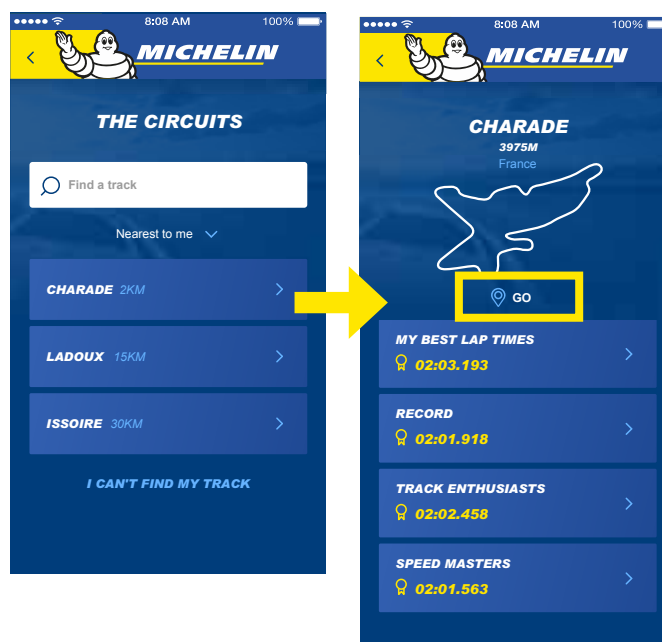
●●●●● 8:08 AM 100%

MICHELIN

THE CIRCUITS

Find a track

Nearest to me

CHARADE 2KM

LADOUX 15KM

ISSOIRE 30KM

I CAN'T FIND MY TRACK

●●●●● 8:08 AM 100%

MICHELIN

CHARADE

3975M

France

GO

MY BEST LAP TIMES

02:03.193

RECORD

02:01.918

TRACK ENTHUSIASTS

02:02.458

SPEED MASTERS

02:01.563